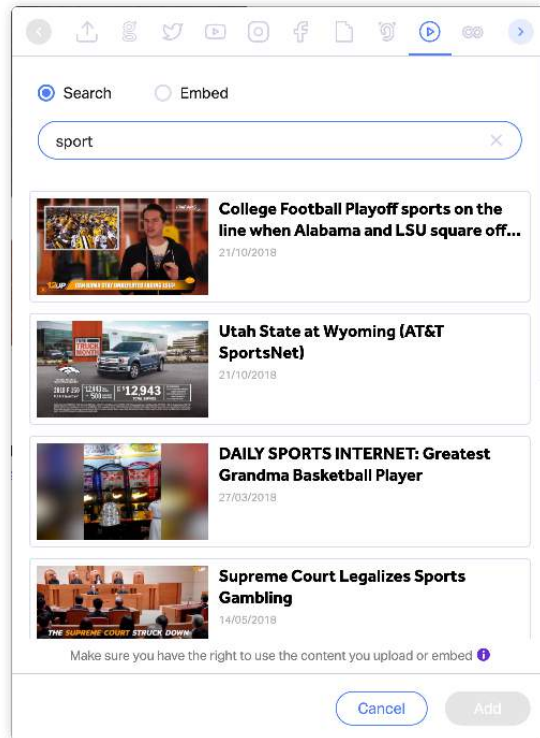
Search Embed

sport

College Football Playoff sports on the line when Alabama and LSU square off...
21/10/2018

Utah State at Wyoming (AT&T SportsNet)
21/10/2018

DAILY SPORTS INTERNET: Greatest Grandma Basketball Player
27/03/2018

Supreme Court Legalizes Sports Gambling
14/05/2018

THE SUPREME COURT STRUCK DOWN

Make sure you have the right to use the content you upload or embed

Cancel Add